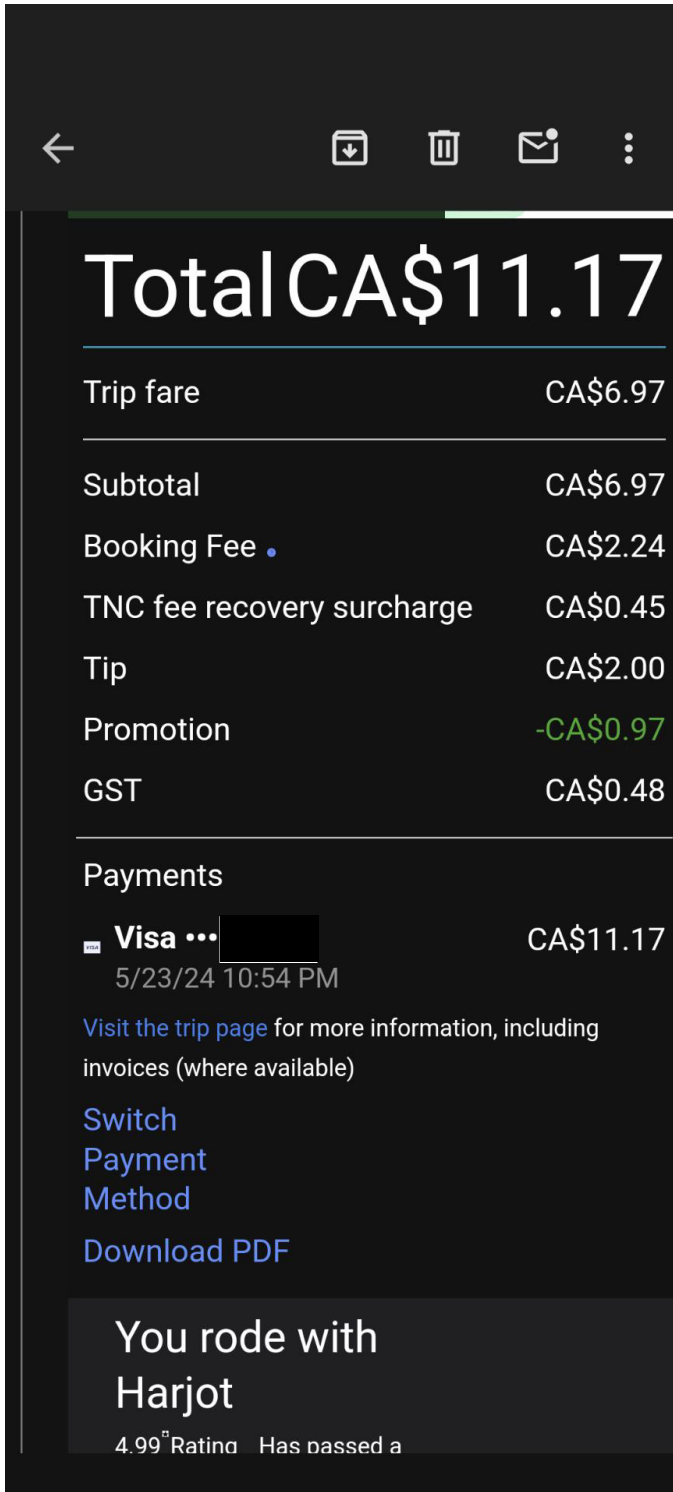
Total CA$11.17

| Trip fare | CA$6.97 |
|---|---|
| Subtotal | CA$6.97 |
| Booking Fee | CA$2.24 |
| TNC fee recovery surcharge | CA$0.45 |
| Tip | CA$2.00 |
| Promotion | -CA$0.97 |
| GST | CA$0.48 |

Payments

VISA Visa ••• CA$11.17
5/23/24 10:54 PM

Visit the trip page for more information, including invoices (where available)

Switch Payment Method

Download PDF

You rode with Harjot

4.99 Rating Has passed a